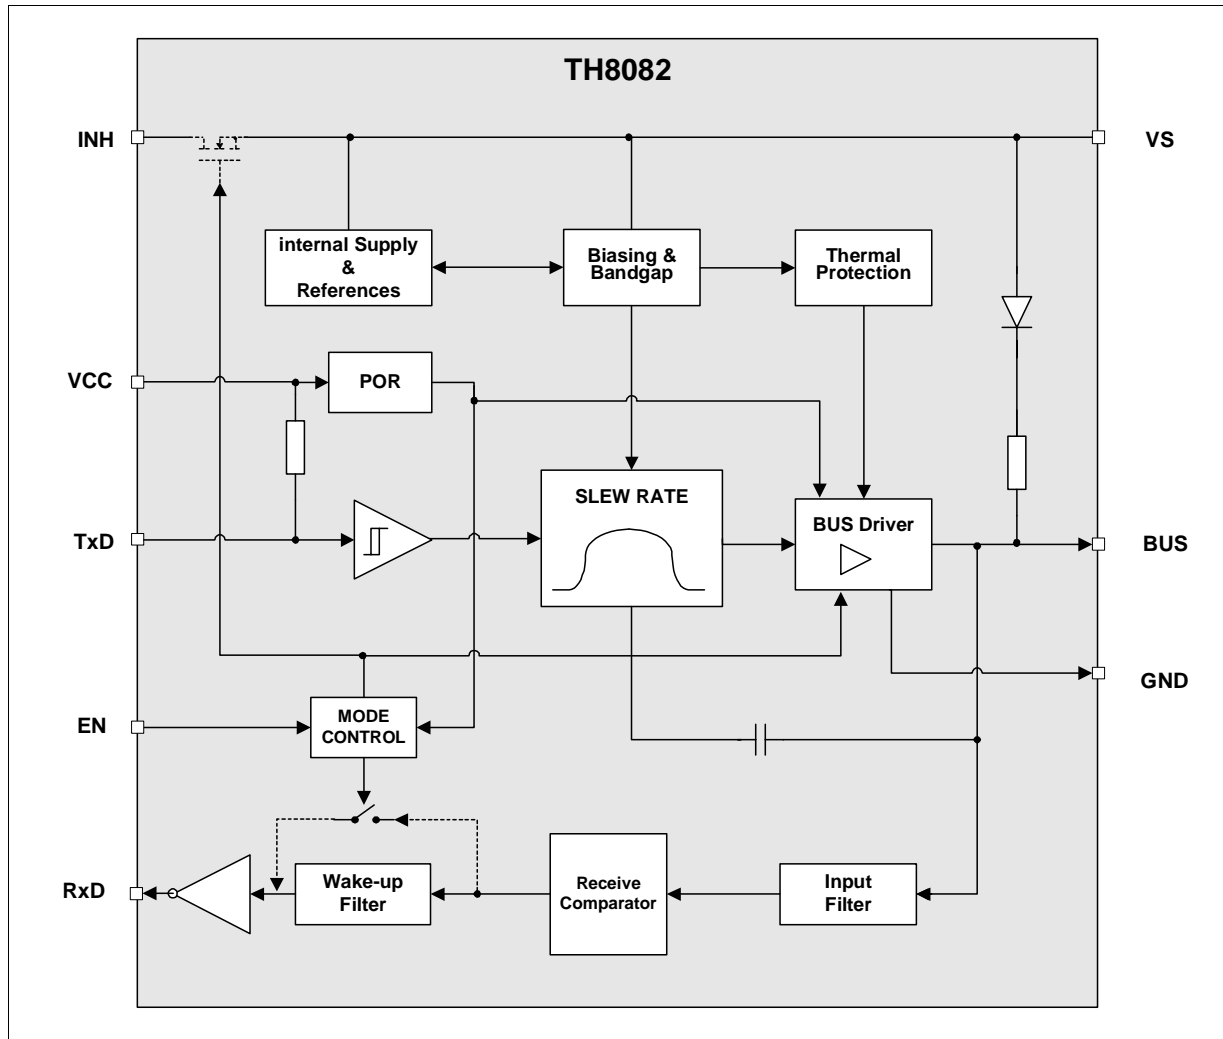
TH8082

INH

VS

internal Supply & References

Biasing & Bandgap

Thermal Protection

VCC

POR

TxD

SLEW RATE

BUS Driver

BUS

GND

EN

MODE CONTROL

RxD

Wake-up Filter

Receive Comparator

Input Filter